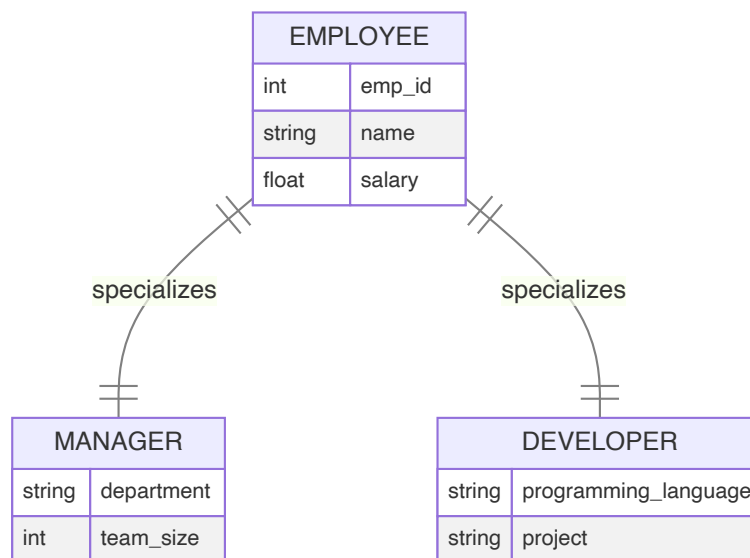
EMPLOYEE

| int | emp_id |
|---|---|
| string | name |
| float | salary |

specializes

specializes

MANAGER

| string | department |
|---|---|
| int | team_size |

DEVELOPER

| string | programming_language |
|---|---|
| string | project |